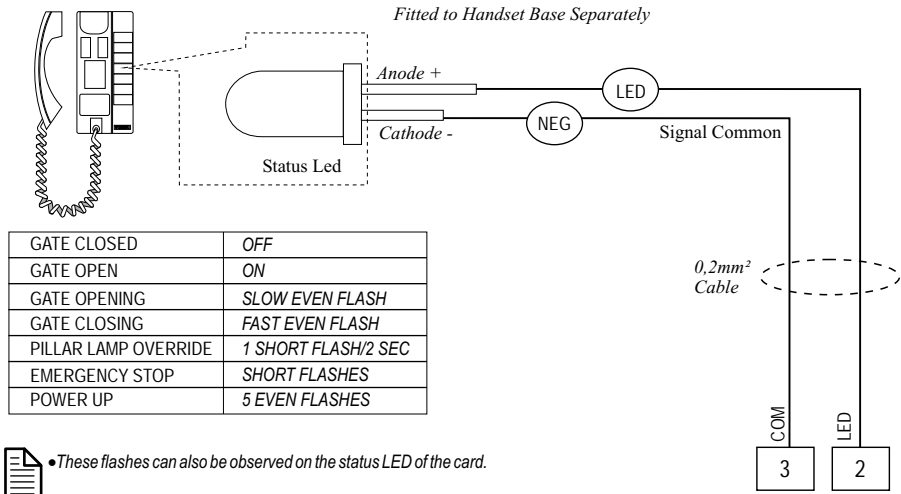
Fitted to Handset Base Separately

Anode +

LED

Cathode -

NEG

Signal Common

Status Led

| GATE CLOSED | OFF |
|---|---|
| GATE OPEN | ON |
| GATE OPENING | SLOW EVEN FLASH |
| GATE CLOSING | FAST EVEN FLASH |
| PILLAR LAMP OVERRIDE | 1 SHORT FLASH/2 SEC |
| EMERGENCY STOP | SHORT FLASHES |
| POWER UP | 5 EVEN FLASHES |

0,2mm² Cable

COM

LED

3

2

•These flashes can also be observed on the status LED of the card.